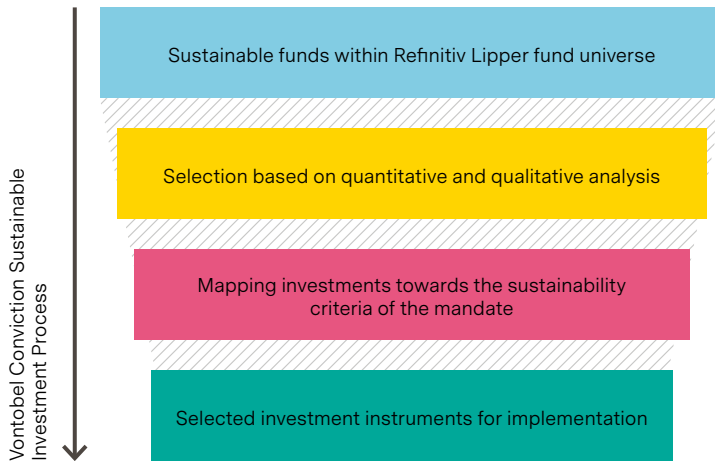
Vontobel Conviction Sustainable Investment Process

Sustainable funds within Refinitiv Lipper fund universe

Selection based on quantitative and qualitative analysis

Mapping investments towards the sustainability criteria of the mandate

Selected investment instruments for implementation